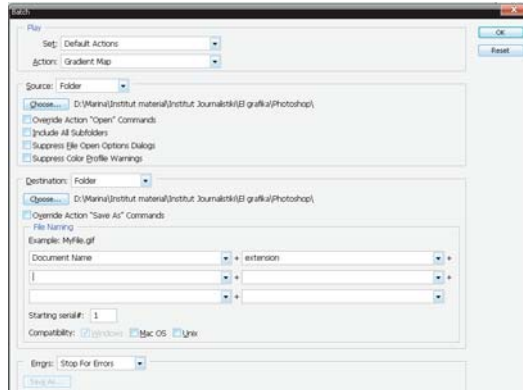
Batch

Play

Set: Default Actions

Action: Gradient Map

OK

Reset

Source: Folder

Choose... D:\Marina\Institut material\Institut Journalstiki\El grafika\Photoshop\

Override Action "Open" Commands

Include All Subfolders

Suppress File Open Options Dialogs

Suppress Color Profile Warnings

Destination: Folder

Choose... D:\Marina\Institut material\Institut Journalstiki\El grafika\Photoshop\

Override Action "Save As" Commands

File Naming

Example: MyFile.gif

Document Name + extension +

+ +

+

Starting serial#: 1

Compatibility: Windows Mac OS Unix

Errors: Stop For Errors

Save As...